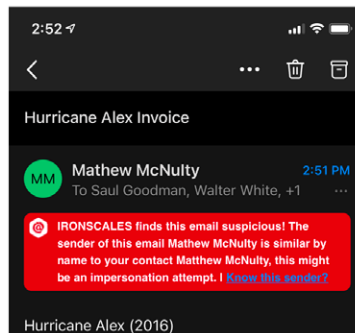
2:52

Hurricane Alex Invoice

MM Mathew McNulty 2:51 PM
To Saul Goodman, Walter White, +1

IRONSCALES finds this email suspicious! The sender of this email Mathew McNulty is similar by name to your contact Matthew McNulty, this might be an impersonation attempt. | Know this sender?

Hurricane Alex (2016)